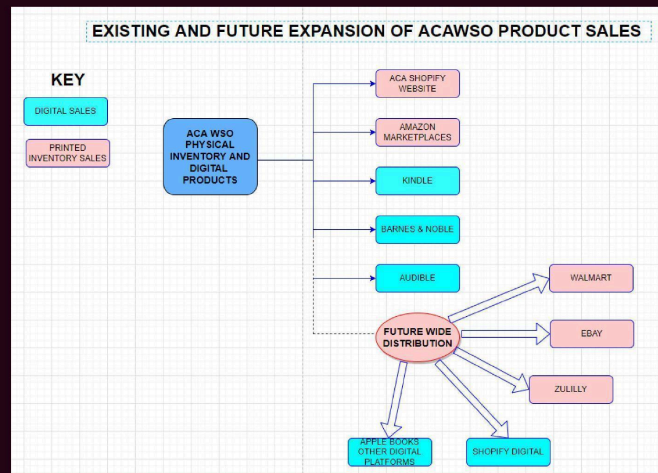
EXISTING AND FUTURE EXPANSION OF ACAWSO PRODUCT SALES

KEY

DIGITAL SALES

PRINTED INVENTORY SALES

ACA WSO PHYSICAL INVENTORY AND DIGITAL PRODUCTS

ACA SHOPIFY WEBSITE

AMAZON MARKETPLACES

KINDLE

BARNES & NOBLE

AUDIBLE

FUTURE WIDE DISTRIBUTION

WALMART

EBAY

ZULILLY

APPLE BOOKS OTHER DIGITAL PLATFORMS

SHOPIFY DIGITAL